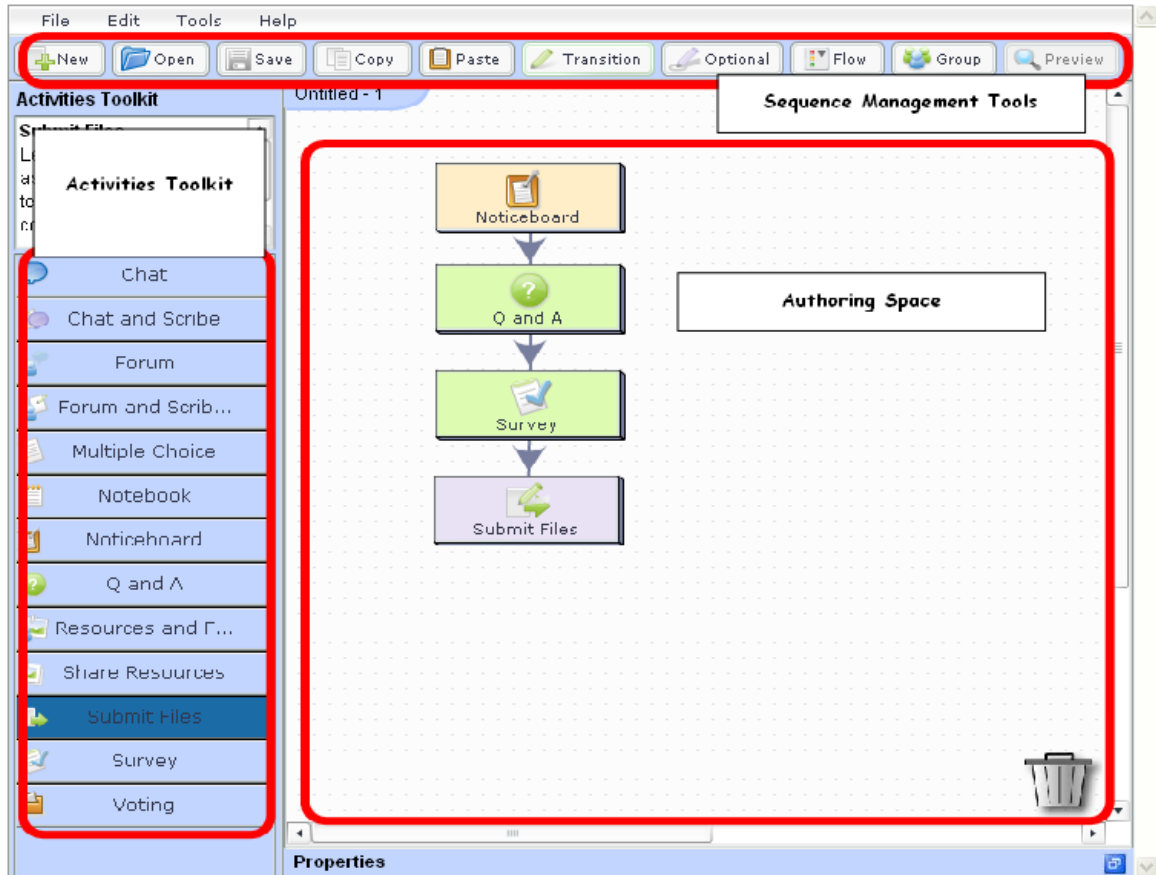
File Edit Tools Help

New Open Save Copy Paste Transition Optional Flow Group Preview

Activities Toolkit

Untitled - 1

Sequence Management Tools

Submit Files
L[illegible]
a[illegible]
to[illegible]
c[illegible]

Activities Toolkit

Noticeboard

Q and A

Survey

Submit Files

Authoring Space

Chat
Chat and Scribe
Forum
Forum and Scrib...
Multiple Choice
Notebook
Noticeboard
Q and A
Resources and F...
Share Resources
Submit Files
Survey
Voting

Properties